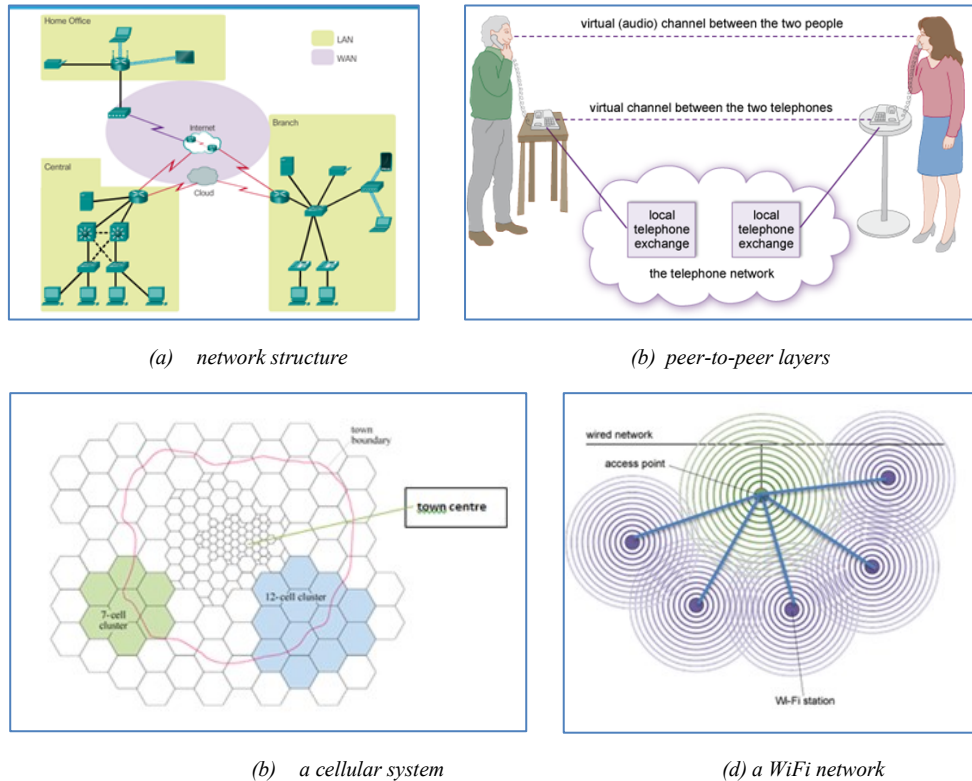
Home Office

LAN

WAN

Internet

Branch

Central

Cloud

(a) network structure

virtual (audio) channel between the two people

virtual channel between the two telephones

local telephone exchange

local telephone exchange

the telephone network

(b) peer-to-peer layers

town boundary

town centre

7-cell cluster

12-cell cluster

(b) a cellular system

wired network

access point

Wi-Fi station

(d) a WiFi network